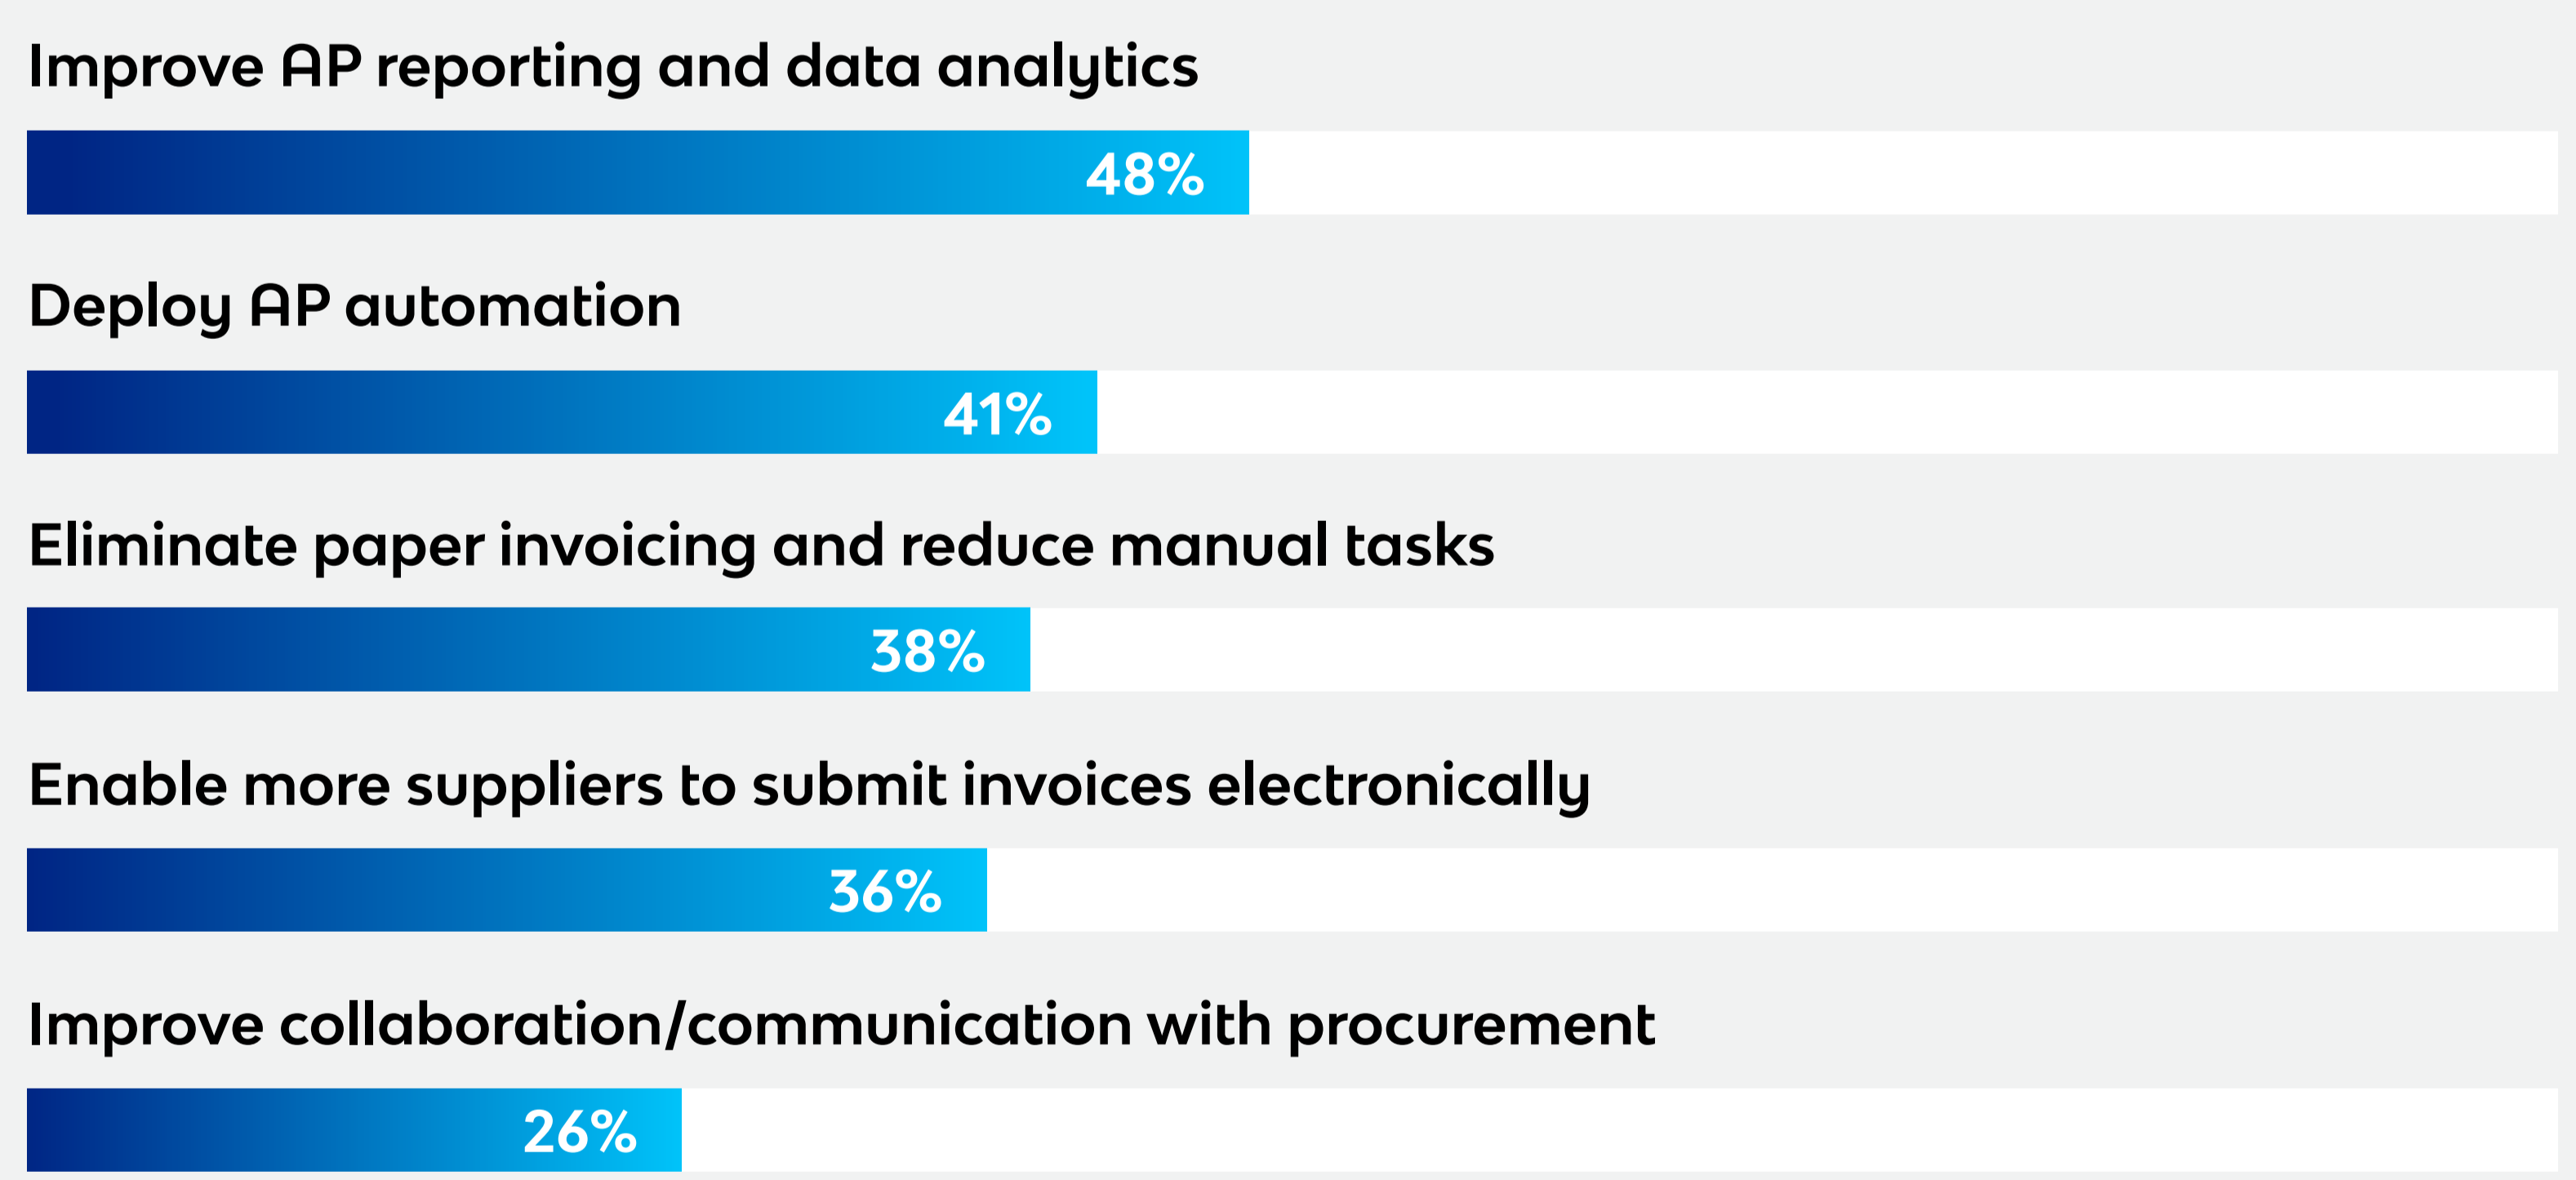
Improve AP reporting and data analytics

48%

Deploy AP automation

41%

Eliminate paper invoicing and reduce manual tasks

38%

Enable more suppliers to submit invoices electronically

36%

Improve collaboration/communication with procurement

26%